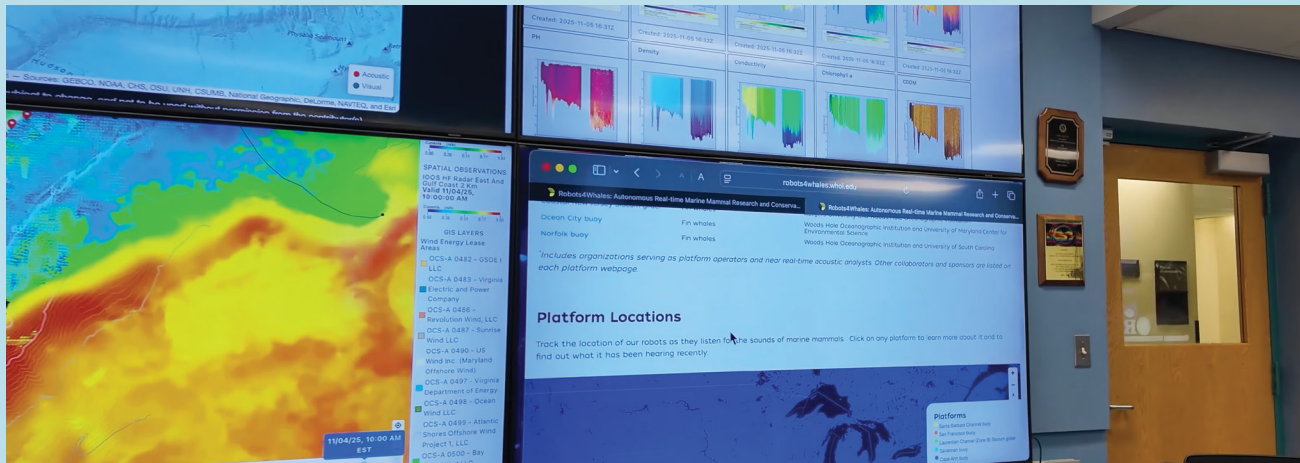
Acoustic
Visual
— Sources: GEBCO, NOAA, CHS, OSU, UNH, CSUMB, National Geographic, DeLorme, NAVTEQ, and Esri

Created: 2025-11-05 16:32Z
PH
Density
Conductivity
Chlorophyll a
CDOM

SPATIAL OBSERVATIONS
IOOS HF Radar East And Gulf Coast 2 Km
Valid 11/04/25, 10:00:00 AM

GIS LAYERS
Wind Energy Lease Areas
OCS-A 0482 - GSOE I LLC
OCS-A 0483 - Virginia Electric and Power Company
OCS-A 0486 - Revolution Wind, LLC
OCS-A 0487 - Sunrise Wind LLC
OCS-A 0490 - US Wind Inc. (Maryland Offshore Wind)
OCS-A 0497 - Virginia Department of Energy
OCS-A 0498 - Ocean Wind LLC
OCS-A 0499 - Atlantic Shores Offshore Wind Project 1, LLC
OCS-A 0500 - Bay

11/04/25, 10:00 AM EST

robots4whales.whoi.edu
Robots4Whales: Autonomous Real-time Marine Mammal Research and Conserva...
Robots4Whales: Autonomous Real-time Marine Mammal Research and Conserva...

Ocean City buoy | Fin whales | Woods Hole Oceanographic Institution and University of Maryland Center for Environmental Science
Norfolk buoy | Fin whales | Woods Hole Oceanographic Institution and University of South Carolina

*Includes organizations serving as platform operators and near real-time acoustic analysts. Other collaborators and sponsors are listed on each platform webpage.

Platform Locations

Track the location of our robots as they listen for the sounds of marine mammals. Click on any platform to learn more about it and to find out what it has been hearing recently.

Platforms
Santa Barbara Channel buoy
San Francisco buoy
Laurentian Channel Slocum glider
Gaspé buoy
Cape Ann buoy